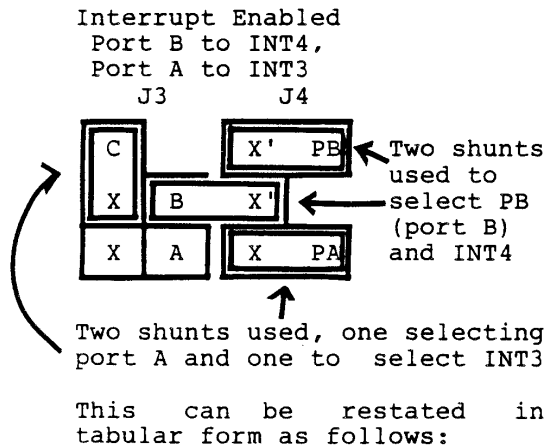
Interrupt Enabled
Port B to INT4,
Port A to INT3

J3 J4

C

X' PB

Two shunts used to select PB (port B) and INT4

X

B

X'

X

A

X PA

Two shunts used, one selecting port A and one to select INT3

This can be restated in tabular form as follows: